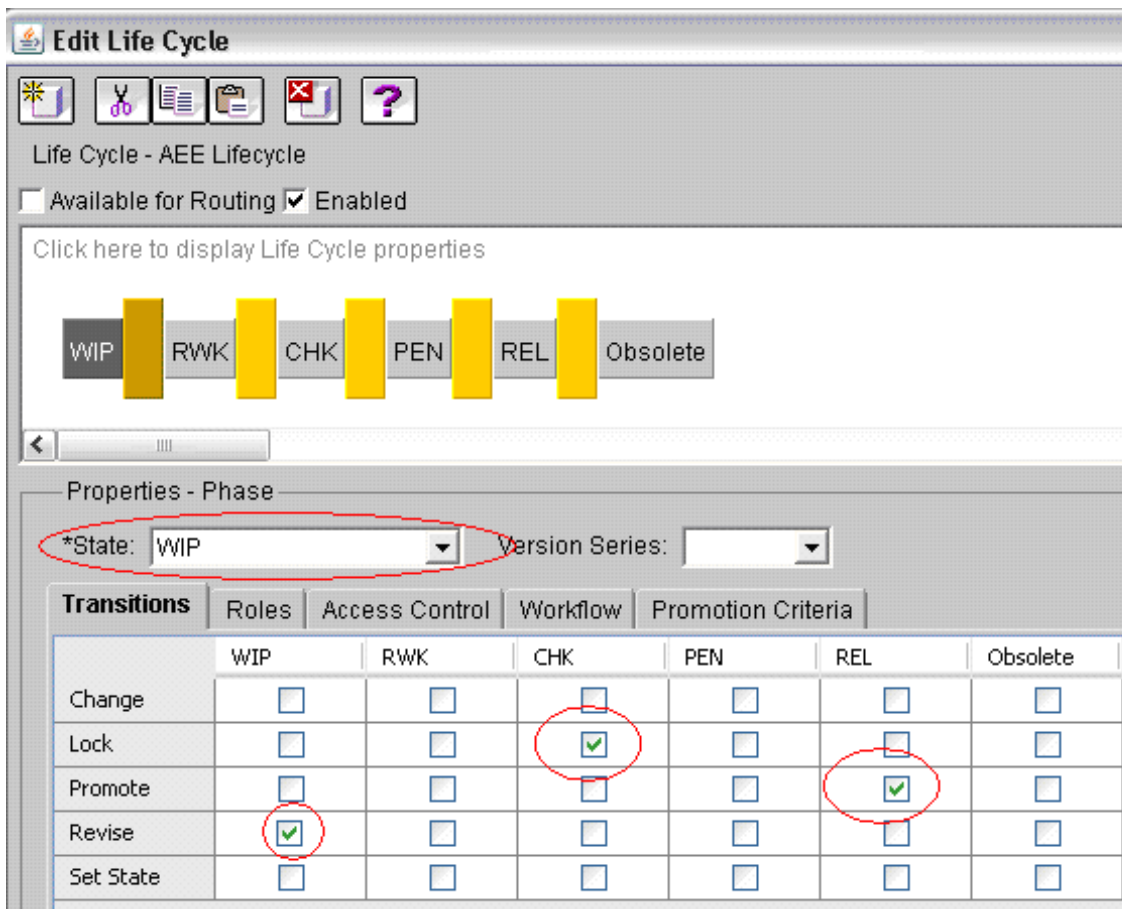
Edit Life Cycle

?

Life Cycle - AEE Lifecycle

Available for Routing Enabled

Click here to display Life Cycle properties

WIP RWK CHK PEN REL Obsolete

Properties - Phase

*State: WIP Version Series:

Transitions | Roles | Access Control | Workflow | Promotion Criteria

| | WIP | RWK | CHK | PEN | REL | Obsolete |
|---|---|---|---|---|---|---|
| Change | ☐ | ☐ | ☐ | ☐ | ☐ | ☐ |
| Lock | ☐ | ☐ | ☑ | ☐ | ☐ | ☐ |
| Promote | ☐ | ☐ | ☐ | ☐ | ☑ | ☐ |
| Revise | ☑ | ☐ | ☐ | ☐ | ☐ | ☐ |
| Set State | ☐ | ☐ | ☐ | ☐ | ☐ | ☐ |